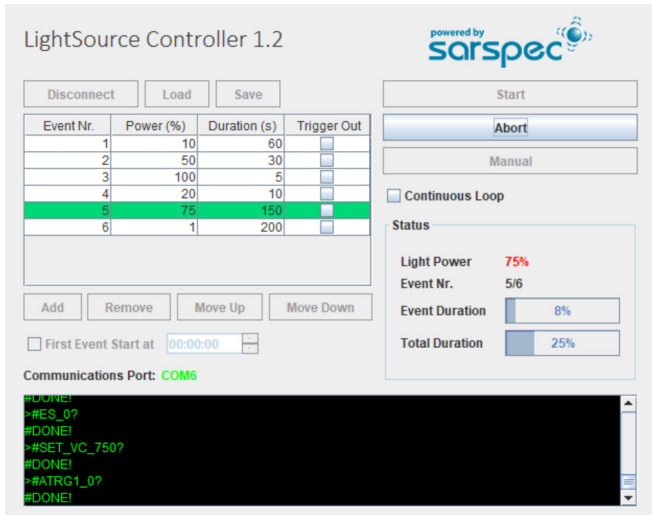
LightSource Controller 1.2

powered by sarspec

Disconnect Load Save

| Event Nr. | Power (%) | Duration (s) | Trigger Out |
|---|---|---|---|
| 1 | 10 | 60 | |
| 2 | 50 | 30 | |
| 3 | 100 | 5 | |
| 4 | 20 | 10 | |
| 5 | 75 | 150 | |
| 6 | 1 | 200 | |

Add Remove Move Up Move Down

First Event Start at 00:00:00

Communications Port: COM6

Start

Abort

Manual

Continuous Loop

Status

Light Power 75%

Event Nr. 5/6

Event Duration 8%

Total Duration 25%

#DONE!
>#ES_0?
#DONE!
>#SET_VC_750?
#DONE!
>#ATRG1_0?
#DONE!